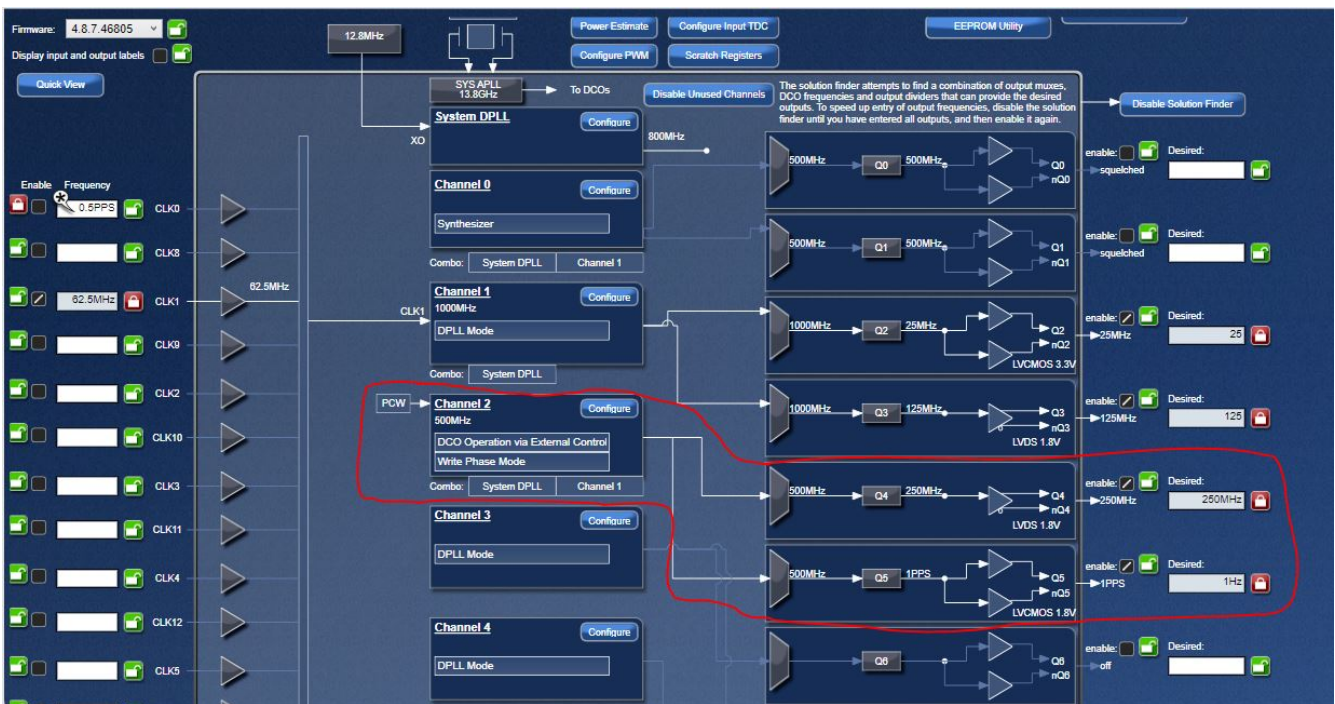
Firmware: 4.8.7.46805
Display input and output labels
Quick View
12.8MHz
Power Estimate
Configure Input TDC
Configure PWM
Scratch Registers
EEPROM Utility
SYS APLL 13.8GHz
To DCOs
Disable Unused Channels
The solution finder attempts to find a combination of output muxes, DCO frequencies and output dividers that can provide the desired outputs. To speed up entry of output frequencies, disable the solution finder until you have entered all outputs, and then enable it again.
Disable Solution Finder
System DPLL
Configure
XO
800MHz
Enable Frequency
0.5PPS CLK0
CLK8
62.5MHz CLK1
62.5MHz
CLK9
CLK2
CLK10
CLK3
CLK11
CLK4
CLK12
CLK5
Channel 0
Configure
Synthesizer
Combo: System DPLL Channel 1
Channel 1
Configure
1000MHz
CLK1
DPLL Mode
Combo: System DPLL
PCW
Channel 2
Configure
500MHz
DCO Operation via External Control
Write Phase Mode
Combo: System DPLL Channel 1
Channel 3
Configure
DPLL Mode
Channel 4
Configure
DPLL Mode
500MHz Q0 500MHz Q0 nQ0
enable: Desired:
squelched
500MHz Q1 500MHz Q1 nQ1
enable: Desired:
squelched
1000MHz Q2 25MHz Q2 nQ2 LVCMOS 3.3V
enable: Desired:
25MHz 25
1000MHz Q3 125MHz Q3 nQ3 LVDS 1.8V
enable: Desired:
125MHz 125
500MHz Q4 250MHz Q4 nQ4 LVDS 1.8V
enable: Desired:
250MHz 250MHz
500MHz Q5 1PPS Q5 nQ5 LVCMOS 1.8V
enable: Desired:
1PPS 1Hz
Q6 Q6 nQ6
enable: Desired:
off